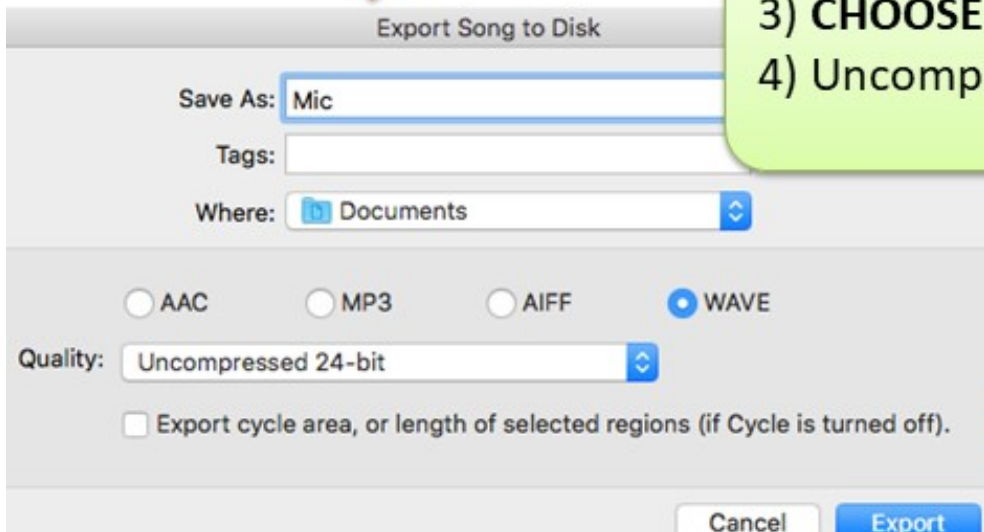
Export Song to Disk

3) CHOOSE
4) Uncomp

Save As: Mic
Tags:
Where: Documents

AAC MP3 AIFF WAVE

Quality: Uncompressed 24-bit

Export cycle area, or length of selected regions (if Cycle is turned off).

Cancel Export